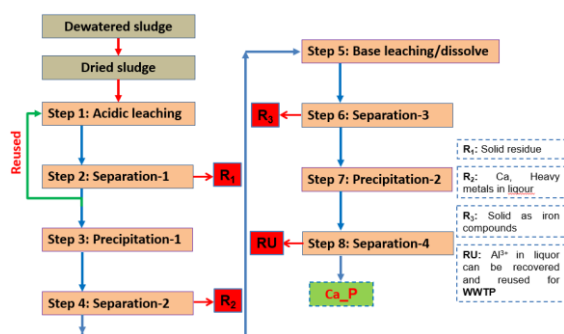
Dewatered sludge

Dried sludge

Reused

Step 1: Acidic leaching

Step 2: Separation-1

$R_1$

Step 3: Precipitation-1

Step 4: Separation-2

$R_2$

Step 5: Base leaching/dissolve

$R_3$

Step 6: Separation-3

Step 7: Precipitation-2

RU

Step 8: Separation-4

Ca_P

$R_1$: Solid residue

$R_2$: Ca, Heavy metals in liqour

$R_3$: Solid as iron compounds

RU: $Al^{3+}$ in liquor can be recovered and reused for WWTP